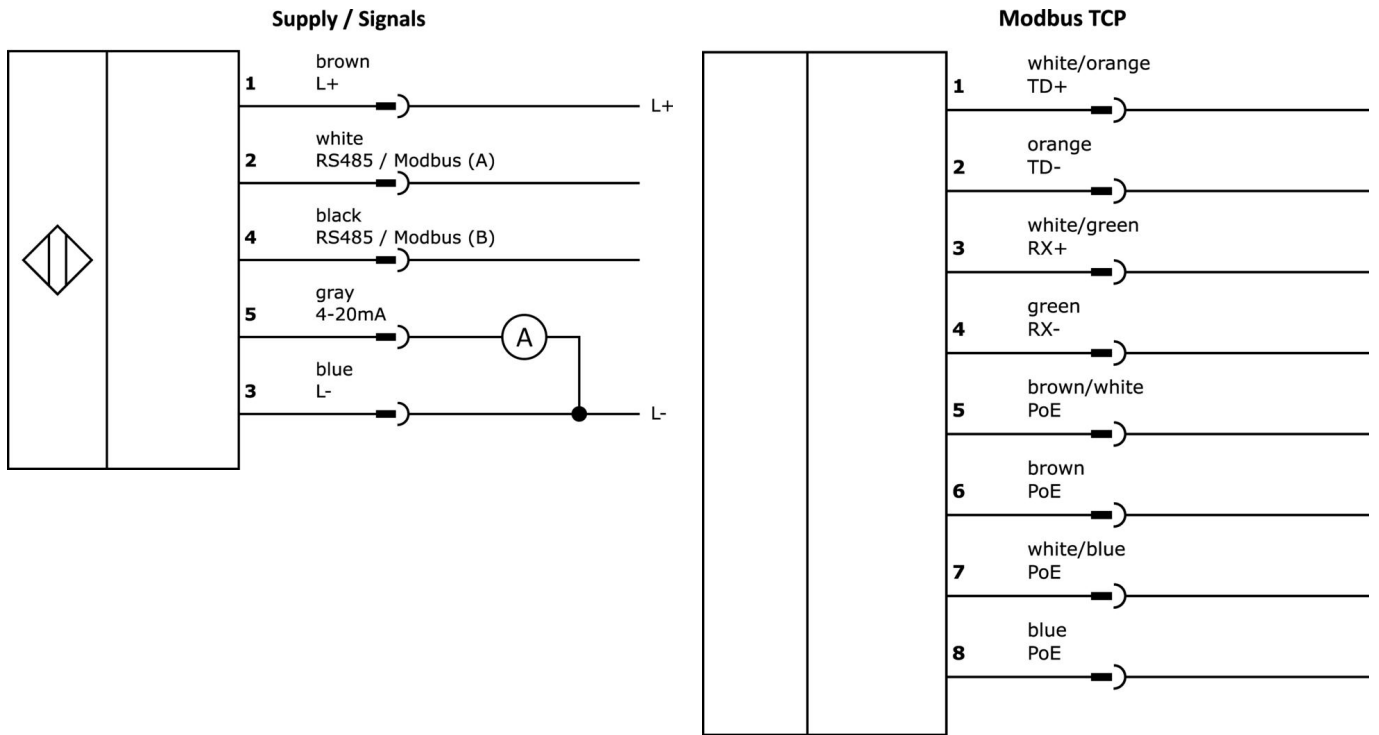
Supply / Signals

1 brown L+ L+

2 white RS485 / Modbus (A)

4 black RS485 / Modbus (B)

5 gray 4-20mA A

3 blue L- L-

Modbus TCP

1 white/orange TD+

2 orange TD-

3 white/green RX+

4 green RX-

5 brown/white PoE

6 brown PoE

7 white/blue PoE

8 blue PoE